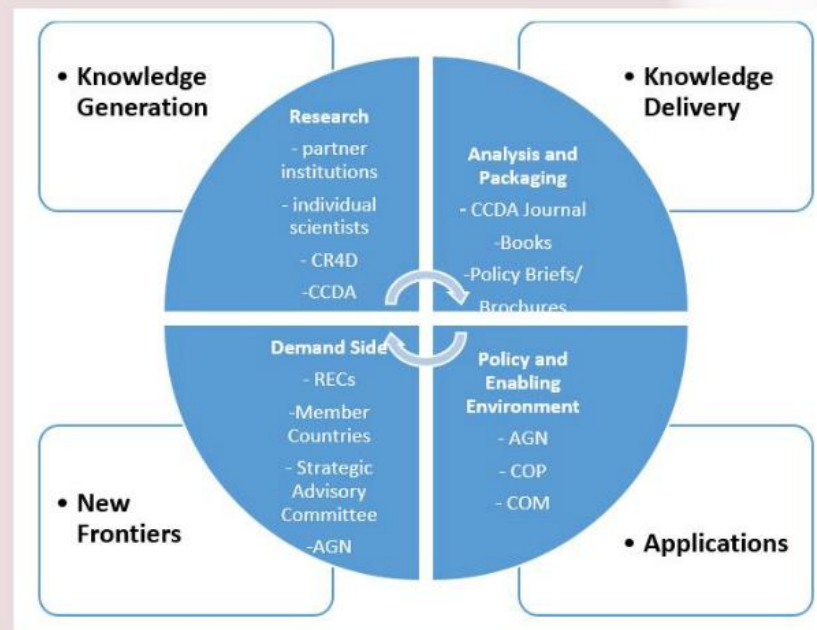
• Knowledge Generation

Research
- partner institutions
- individual scientists
- CR4D
-CCDA

• Knowledge Delivery

Analysis and Packaging
- CCDA Journal
-Books
-Policy Briefs/ Brochures

Demand Side
- RECs
-Member Countries
- Strategic Advisory Committee
-AGN

• New Frontiers

Policy and Enabling Environment
- AGN
- COP
- COM

• Applications